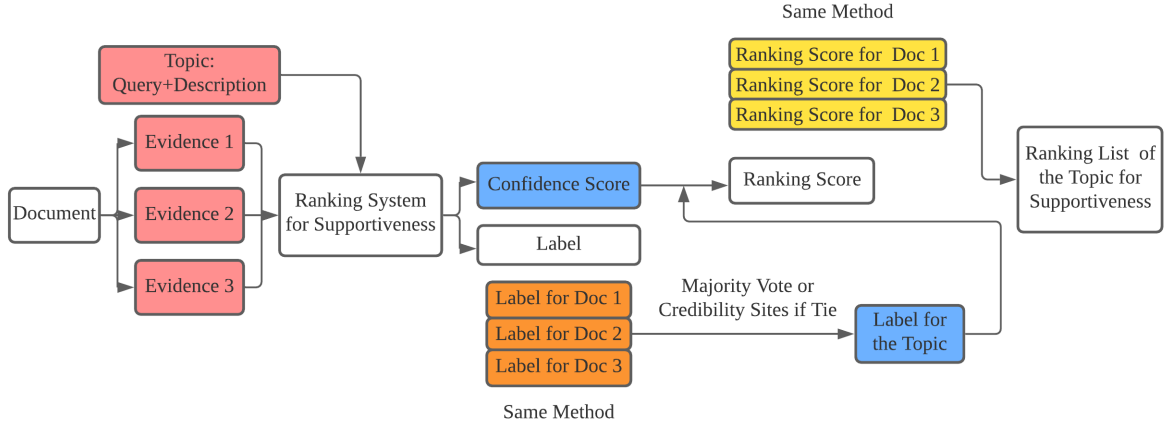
Same Method

Ranking Score for Doc 1
Ranking Score for Doc 2
Ranking Score for Doc 3

Topic: Query+Description

Evidence 1
Evidence 2
Evidence 3

Document

Ranking System for Supportiveness

Confidence Score

Ranking Score

Ranking List of the Topic for Supportiveness

Label

Majority Vote or Credibility Sites if Tie

Label for Doc 1
Label for Doc 2
Label for Doc 3

Label for the Topic

Same Method